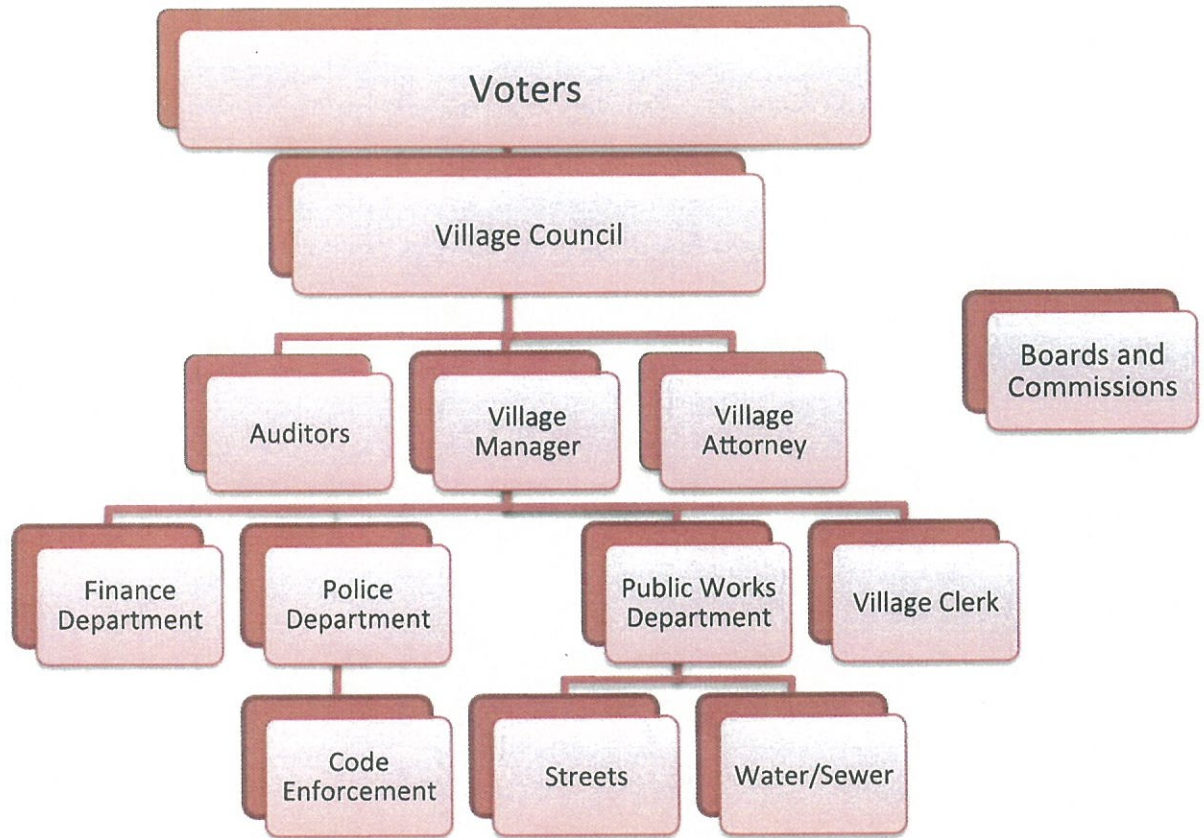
Voters

Village Council

Boards and Commissions

Auditors

Village Manager

Village Attorney

Finance Department

Police Department

Public Works Department

Village Clerk

Code Enforcement

Streets

Water/Sewer